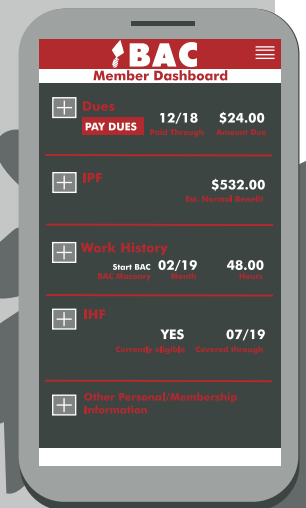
BAC
Member Dashboard

Dues
PAY DUES
12/18 Paid Through
$24.00 Amount Due

IPF
$532.00 Est. Normal Benefit

Work History
Start BAC BAC/Reciproc
02/19 Month
48.00 Hours

IHF
YES Currently eligible
07/19 Covered through

Other Personal/Membership Information